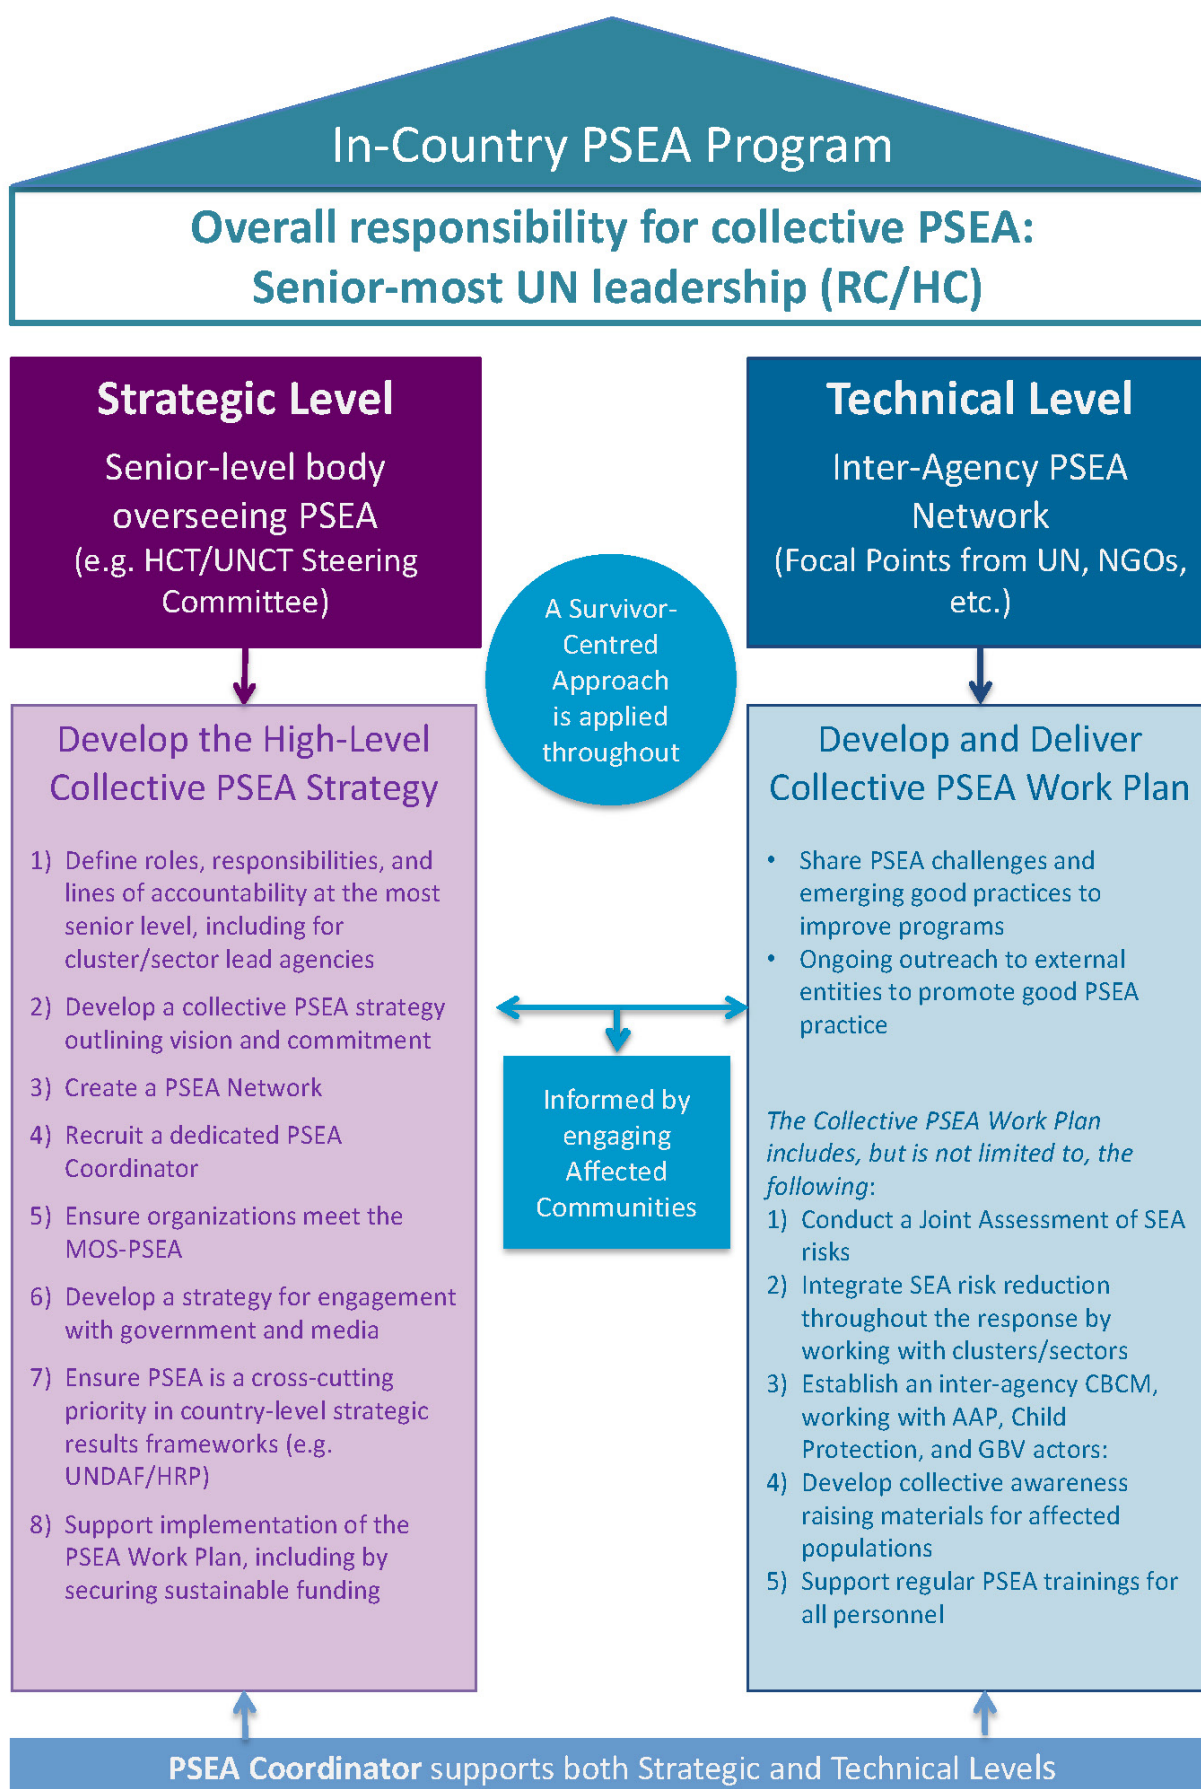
In-Country PSEA Program

Overall responsibility for collective PSEA: Senior-most UN leadership (RC/HC)

Strategic Level

Senior-level body overseeing PSEA (e.g. HCT/UNCT Steering Committee)

Develop the High-Level Collective PSEA Strategy

1) Define roles, responsibilities, and lines of accountability at the most senior level, including for cluster/sector lead agencies

2) Develop a collective PSEA strategy outlining vision and commitment

3) Create a PSEA Network

4) Recruit a dedicated PSEA Coordinator

5) Ensure organizations meet the MOS-PSEA

6) Develop a strategy for engagement with government and media

7) Ensure PSEA is a cross-cutting priority in country-level strategic results frameworks (e.g. UNDAF/HRP)

8) Support implementation of the PSEA Work Plan, including by securing sustainable funding

A Survivor-Centred Approach is applied throughout

Informed by engaging Affected Communities

Technical Level

Inter-Agency PSEA Network (Focal Points from UN, NGOs, etc.)

Develop and Deliver Collective PSEA Work Plan

• Share PSEA challenges and emerging good practices to improve programs
• Ongoing outreach to external entities to promote good PSEA practice

The Collective PSEA Work Plan includes, but is not limited to, the following:
1) Conduct a Joint Assessment of SEA risks
2) Integrate SEA risk reduction throughout the response by working with clusters/sectors
3) Establish an inter-agency CBCM, working with AAP, Child Protection, and GBV actors:
4) Develop collective awareness raising materials for affected populations
5) Support regular PSEA trainings for all personnel

PSEA Coordinator supports both Strategic and Technical Levels